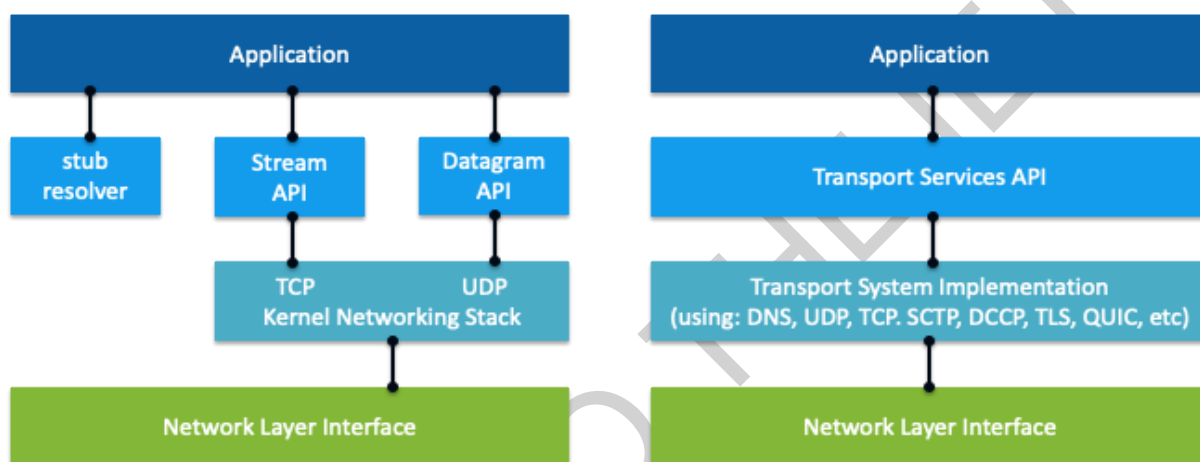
Application

stub resolver

Stream API

Datagram API

TCP

UDP

Kernel Networking Stack

Network Layer Interface

Application

Transport Services API

Transport System Implementation (using: DNS, UDP, TCP. SCTP, DCCP, TLS, QUIC, etc)

Network Layer Interface